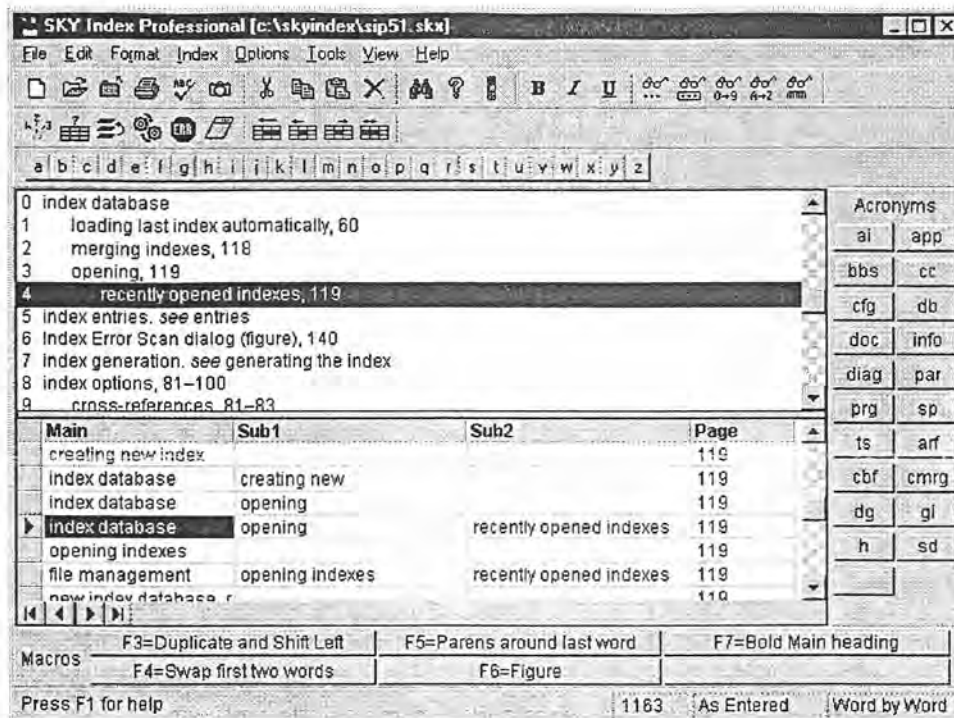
SKY Index Professional [c:\skyindex\sip51.skx]

File Edit Format Index Options Tools View Help

a b c d e f g h i j k l m n o p q r s t u v w x y z

0 index database
1 loading last index automatically, 60
2 merging indexes, 118
3 opening, 119
4 recently opened indexes, 119
5 index entries. *see* entries
6 Index Error Scan dialog (figure), 140
7 index generation. *see* generating the index
8 index options, 81–100
9 cross-references, 81–83

Acronyms

| ai | app |
|---|---|
| bbs | cc |
| cfg | db |
| doc | info |
| diag | par |
| prg | sp |
| ts | arf |
| cbf | cmrg |
| dg | gl |
| h | sd |

| Main | Sub1 | Sub2 | Page |
|---|---|---|---|
| creating new index | | | 119 |
| index database | creating new | | 119 |
| index database | opening | | 119 |
| index database | opening | recently opened indexes | 119 |
| opening indexes | | | 119 |
| file management | opening indexes | recently opened indexes | 119 |
| new index database, c | | | 119 |

Macros
F3=Duplicate and Shift Left | F5=Parens around last word | F7=Bold Main heading
F4=Swap first two words | F6=Figure

Press F1 for help | 1163 | As Entered | Word by Word